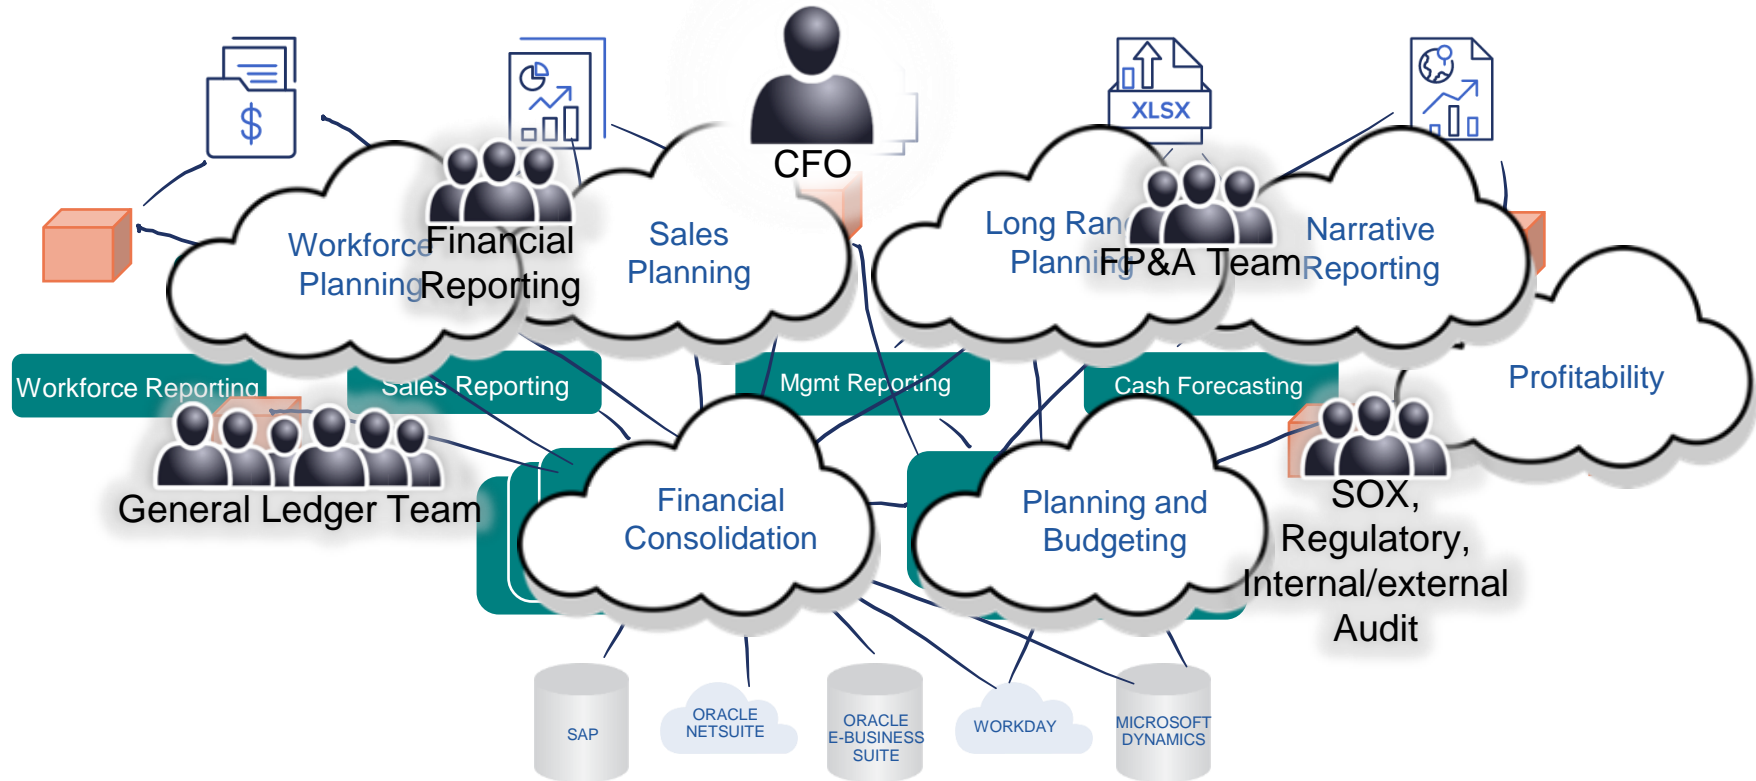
XLSX

CFO

Workforce Planning

Financial Reporting

Sales Planning

Long Range Planning

FP&A Team

Narrative Reporting

Profitability

Workforce Reporting

Sales Reporting

Mgmt Reporting

Cash Forecasting

General Ledger Team

Financial Consolidation

Planning and Budgeting

SOX, Regulatory, Internal/external Audit

SAP

ORACLE NETSUITE

ORACLE E-BUSINESS SUITE

WORKDAY

MICROSOFT DYNAMICS